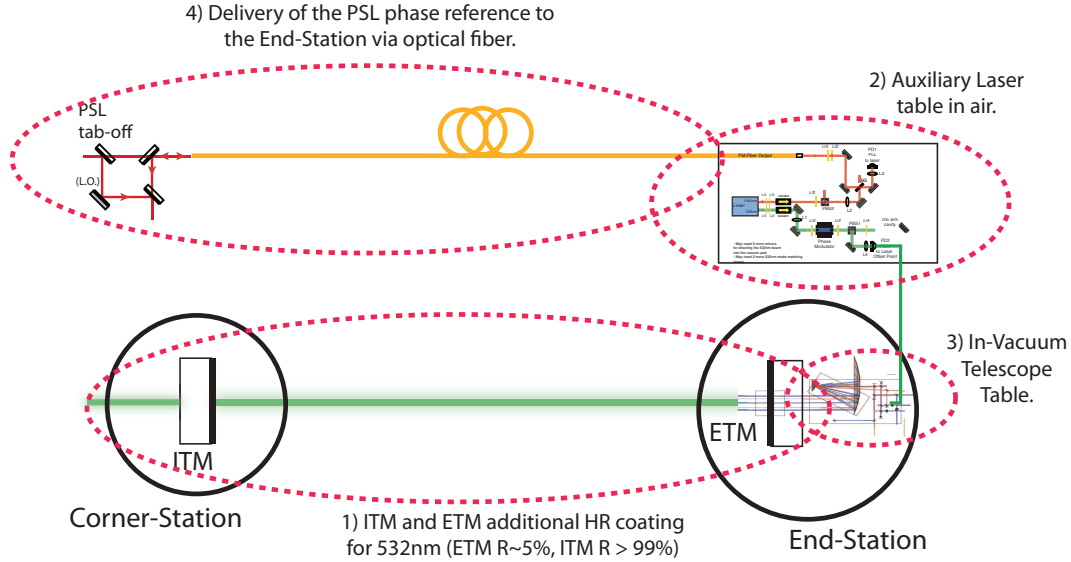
4) Delivery of the PSL phase reference to the End-Station via optical fiber.

2) Auxiliary Laser table in air.

PSL tab-off

(L.O.)

PM Fiber Output

PD1 PLL

Phase Modulator

PD2 Laser Offset Point

Into arm cavity

- May need 2 more mirrors for steering the 532nm beam into the vacuum port.
- May need 2 more 532nm mode matching.

3) In-Vacuum Telescope Table.

ITM

ETM

Corner-Station

1) ITM and ETM additional HR coating for 532nm (ETM R~5%, ITM R > 99%)

End-Station